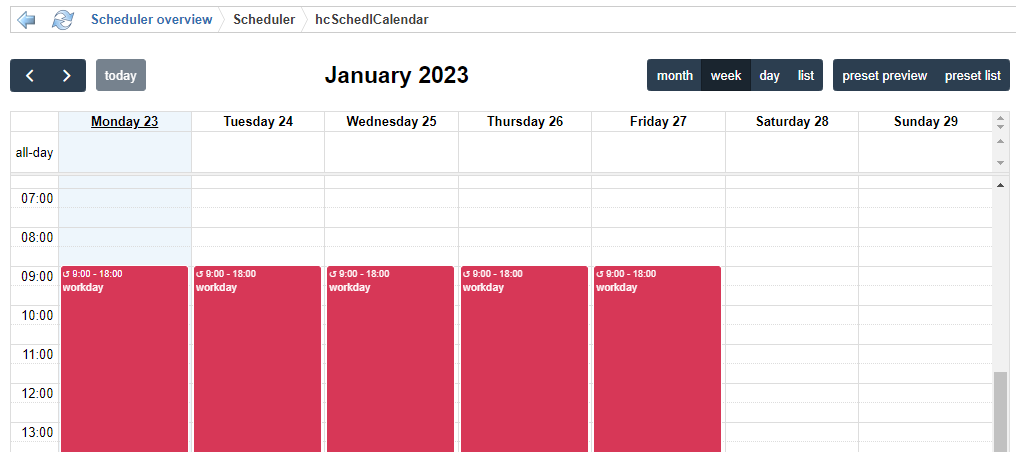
Scheduler overview Scheduler hcSchedlCalendar

< > today

January 2023

month week day list preset preview preset list

| | Monday 23 | Tuesday 24 | Wednesday 25 | Thursday 26 | Friday 27 | Saturday 28 | Sunday 29 |
|---|---|---|---|---|---|---|---|
| all-day | | | | | | | |

07:00
08:00
09:00
10:00
11:00
12:00
13:00

↺ 9:00 - 18:00 workday
↺ 9:00 - 18:00 workday
↺ 9:00 - 18:00 workday
↺ 9:00 - 18:00 workday
↺ 9:00 - 18:00 workday